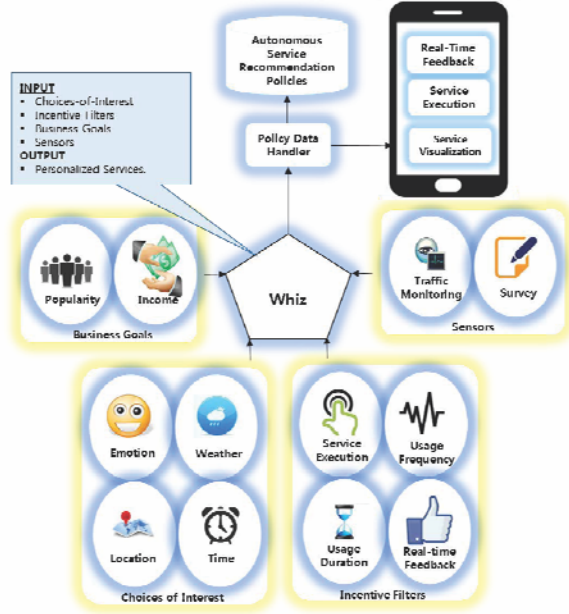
INPUT
- Choices-of-Interest
- Incentive Filters
- Business Goals
- Sensors

OUTPUT
- Personalized Services.

Autonomous Service Recommendation Policies

Policy Data Handler

Real-Time Feedback

Service Execution

Service Visualization

Popularity

Income

Business Goals

Whiz

Traffic Monitoring

Survey

Sensors

Emotion

Weather

Location

Time

Choices of Interest

Service Execution

Usage Frequency

Usage Duration

Real-time Feedback

Incentive Filters